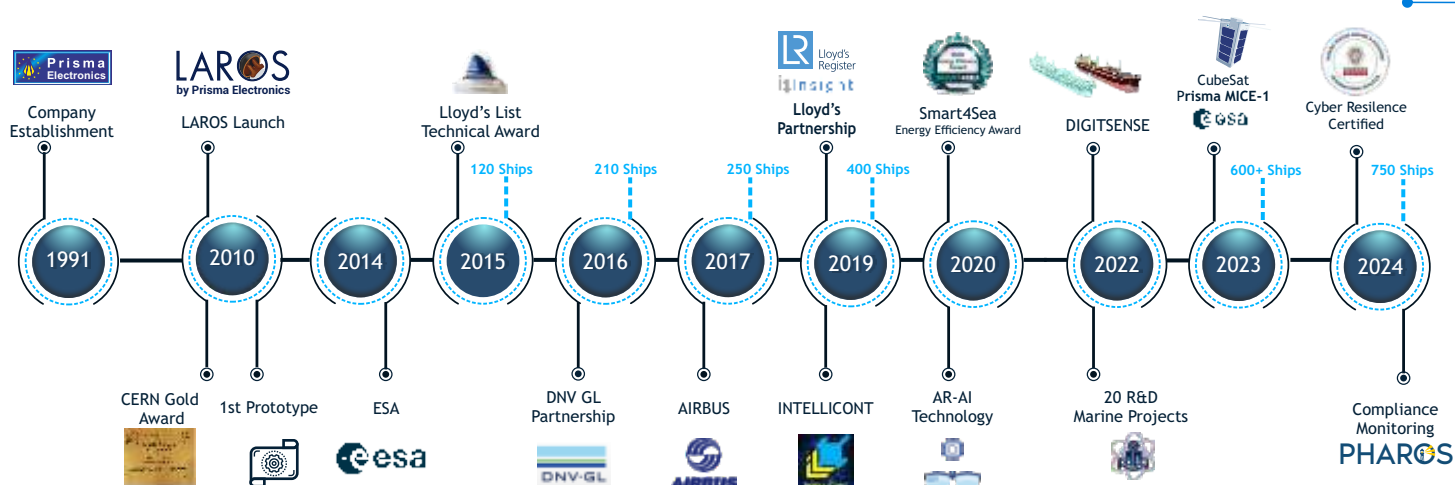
Prisma Electronics

Company Establishment

LAROS by Prisma Electronics

LAROS Launch

Lloyd's List Technical Award

Lloyd's Register

insight

Lloyd's Partnership

Smart4Sea Energy Efficiency Award

DIGITSENSE

CubeSat Prisma MICE-1

esa

Cyber Resilence Certified

120 Ships

210 Ships

250 Ships

400 Ships

600+ Ships

750 Ships

1991

2010

2014

2015

2016

2017

2019

2020

2022

2023

2024

CERN Gold Award

1st Prototype

ESA

DNV GL Partnership

AIRBUS

INTELLICONT

AR-AI Technology

20 R&D Marine Projects

Compliance Monitoring

esa

DNV·GL

AIRBUS

PHAROS